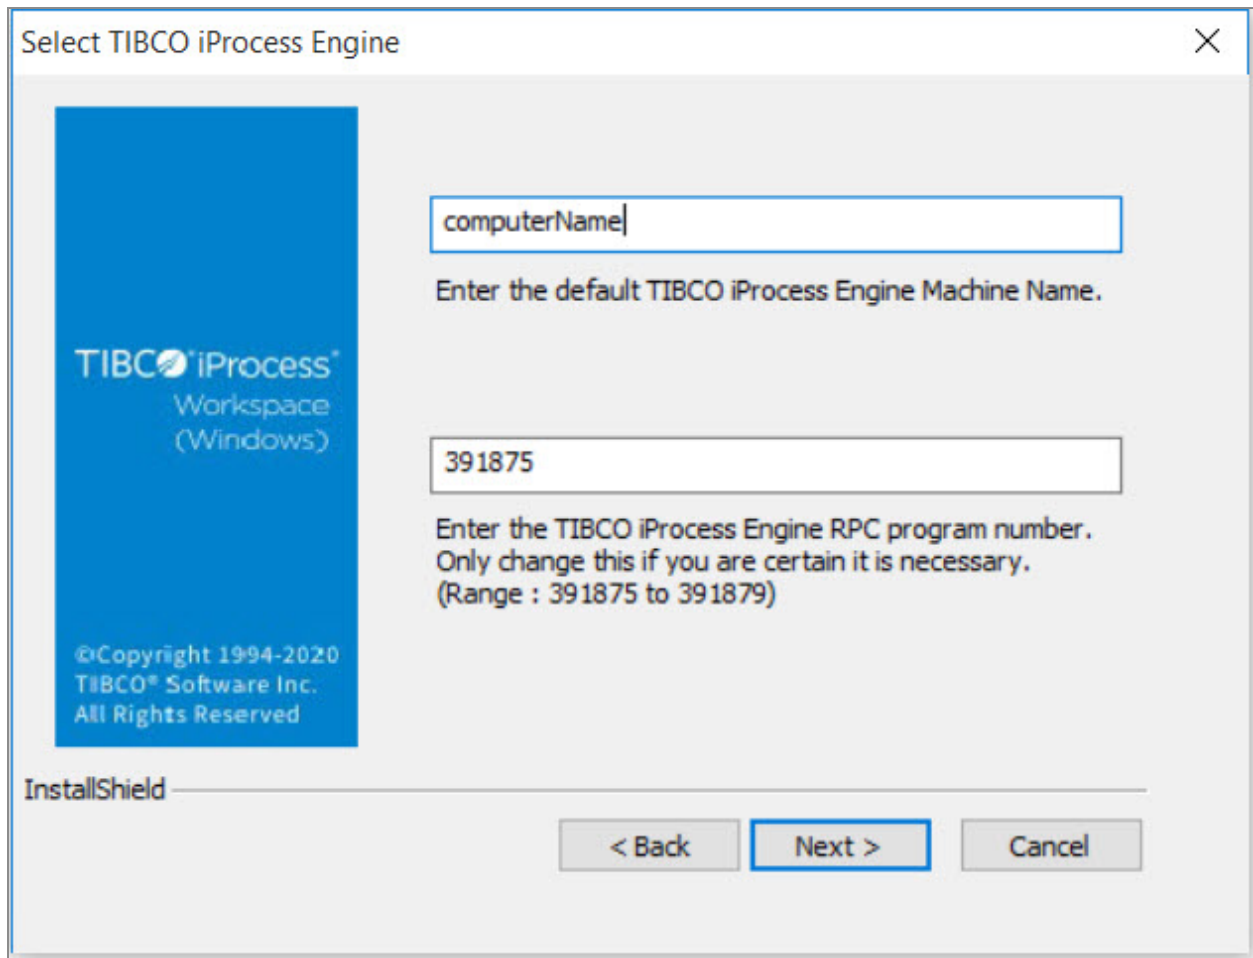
Select TIBCO iProcess Engine

TIBCO® iProcess®
Workspace
(Windows)

©Copyright 1994-2020
TIBCO® Software Inc.
All Rights Reserved

computerName

Enter the default TIBCO iProcess Engine Machine Name.

391875

Enter the TIBCO iProcess Engine RPC program number.
Only change this if you are certain it is necessary.
(Range : 391875 to 391879)

InstallShield

< Back | Next > | Cancel